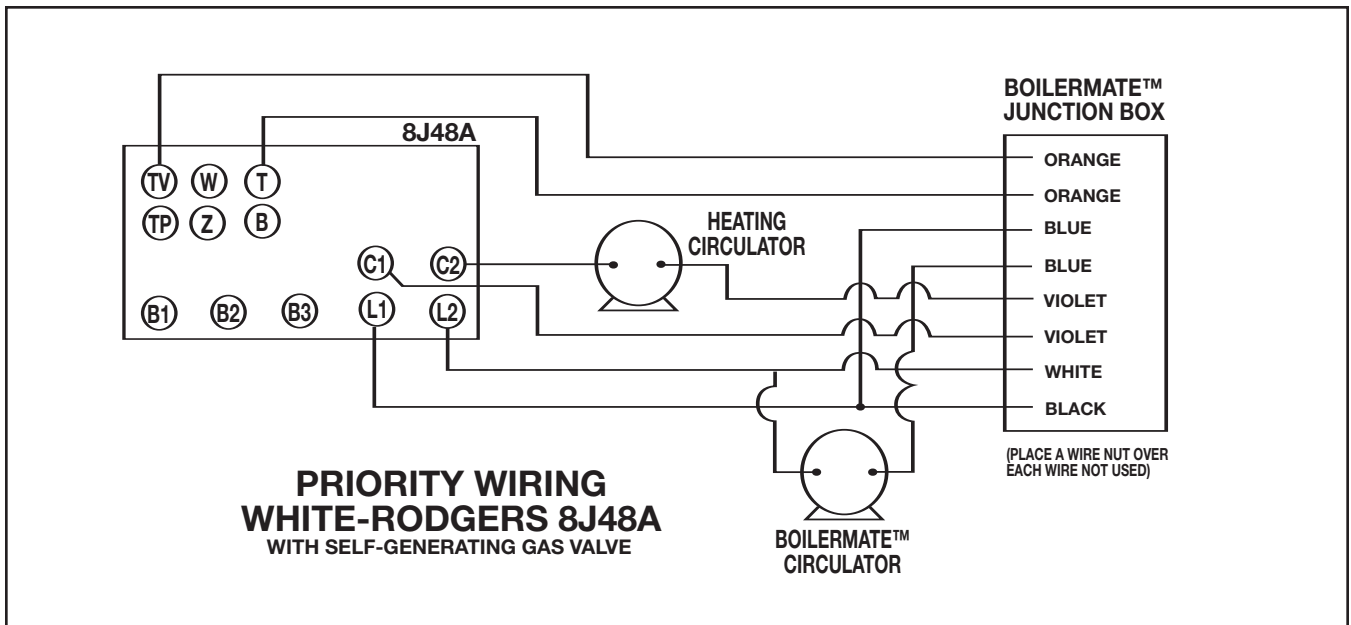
8J48A

TV W T
TP Z B
C1 C2
B1 B2 B3 L1 L2

HEATING CIRCULATOR

BOILERMATE™ JUNCTION BOX

ORANGE
ORANGE
BLUE
BLUE
VIOLET
VIOLET
WHITE
BLACK

(PLACE A WIRE NUT OVER EACH WIRE NOT USED)

PRIORITY WIRING
WHITE-RODGERS 8J48A
WITH SELF-GENERATING GAS VALVE

BOILERMATE™ CIRCULATOR